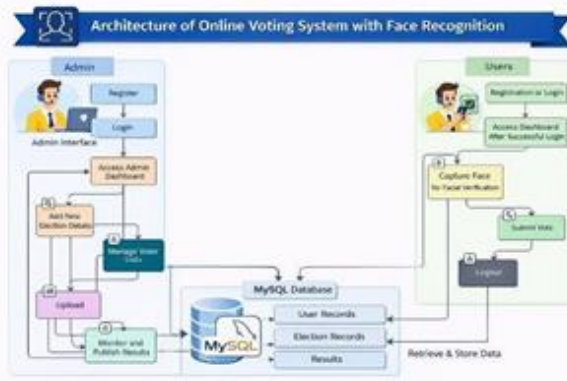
Architecture of Online Voting System with Face Recognition

Admin

Register

Login

Admin Interface

Access Admin Dashboard

Add New Election Details

Manage Voter Data

Upload

Monitor and Publish Results

Users

Registration or Login

Access Dashboard After Successful Login

Capture Face for Facial Verification

Submit Vote

Logout

MySQL Database

User Records

Election Records

Results

MySQL

Retrieve & Store Data